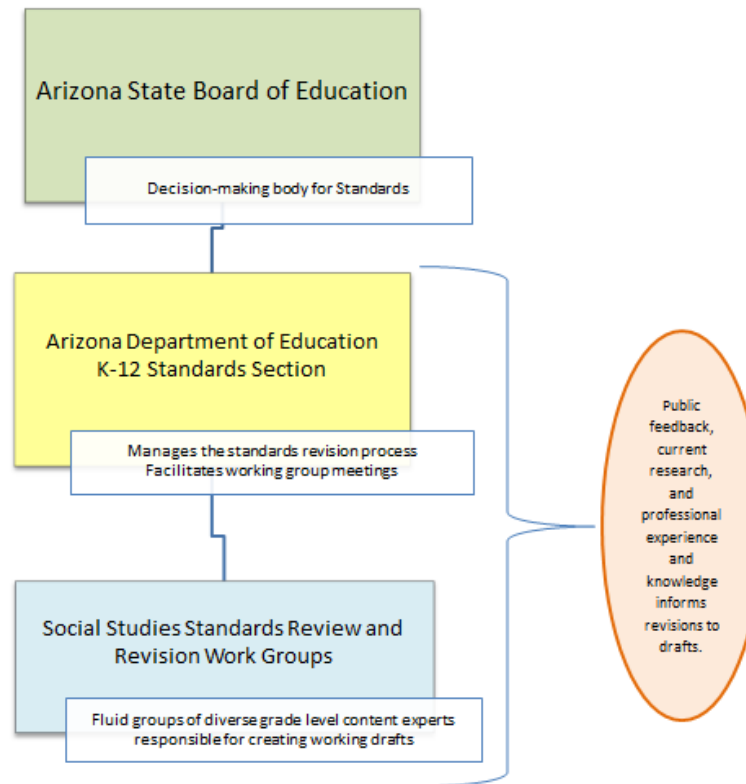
Arizona State Board of Education

Decision-making body for Standards

Arizona Department of Education
K-12 Standards Section

Manages the standards revision process
Facilitates working group meetings

Social Studies Standards Review and Revision Work Groups

Fluid groups of diverse grade level content experts responsible for creating working drafts

Public feedback, current research, and professional experience and knowledge informs revisions to drafts.